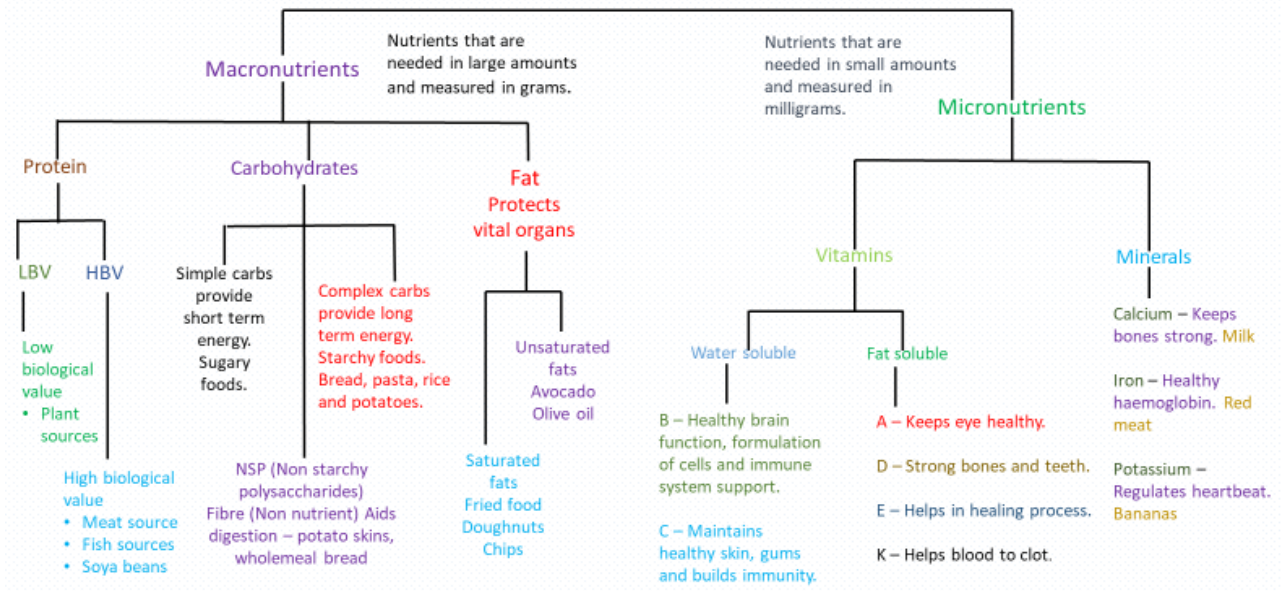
Macronutrients

Nutrients that are needed in large amounts and measured in grams.

Nutrients that are needed in small amounts and measured in milligrams.

Micronutrients

Protein

Carbohydrates

Fat
Protects vital organs

LBV

HBV

Low biological value
• Plant sources

High biological value
• Meat source
• Fish sources
• Soya beans

Simple carbs provide short term energy. Sugary foods.

Complex carbs provide long term energy. Starchy foods. Bread, pasta, rice and potatoes.

NSP (Non starchy polysaccharides)
Fibre (Non nutrient) Aids digestion – potato skins, wholemeal bread

Unsaturated fats
Avocado
Olive oil

Saturated fats
Fried food
Doughnuts
Chips

Vitamins

Minerals

Water soluble

Fat soluble

B – Healthy brain function, formulation of cells and immune system support.

C – Maintains healthy skin, gums and builds immunity.

A – Keeps eye healthy.

D – Strong bones and teeth.

E – Helps in healing process.

K – Helps blood to clot.

Calcium – Keeps bones strong. Milk

Iron – Healthy haemoglobin. Red meat

Potassium – Regulates heartbeat. Bananas